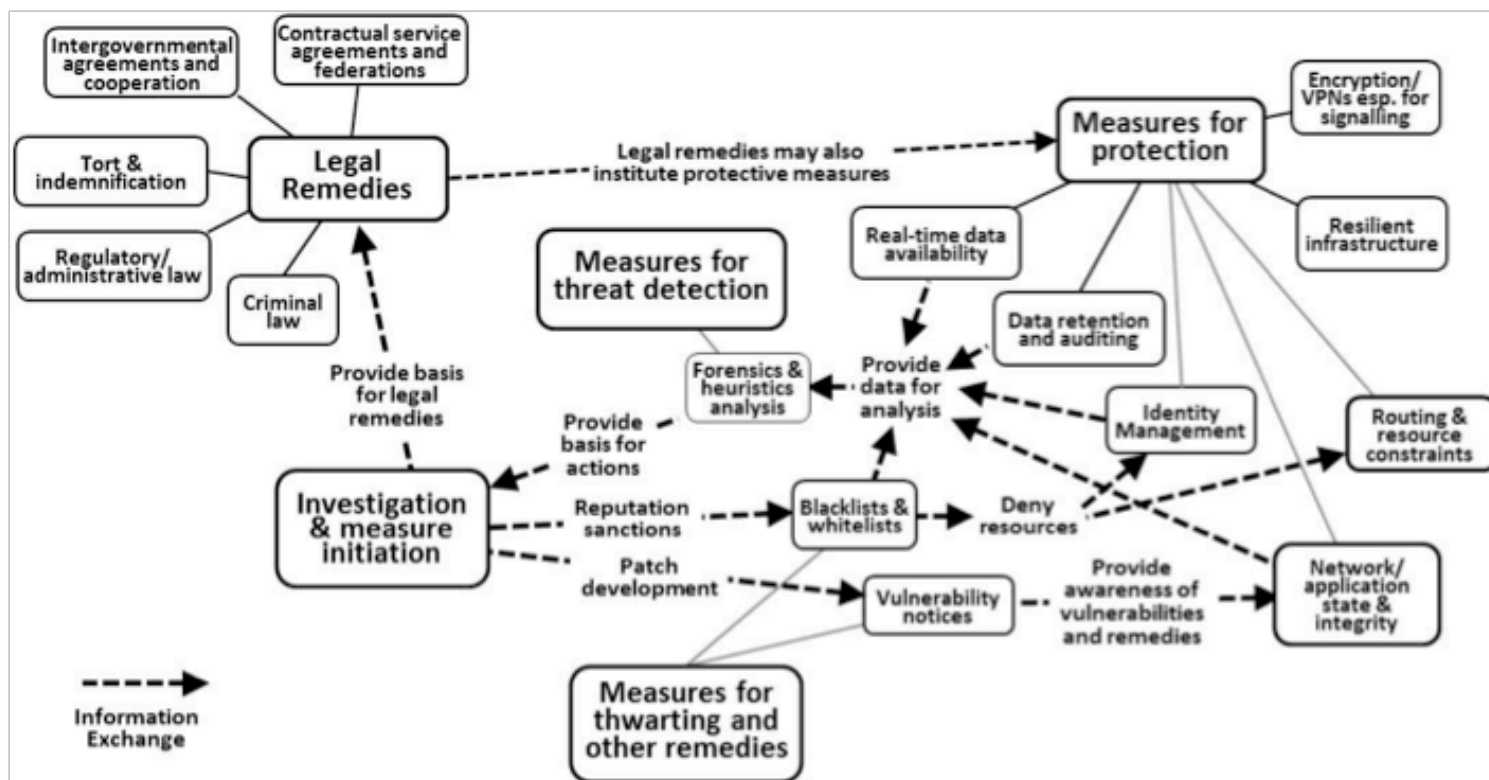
Intergovernmental agreements and cooperation

Contractual service agreements and federations

Tort & indemnification

Legal Remedies

Regulatory/ administrative law

Criminal law

Legal remedies may also institute protective measures

Measures for protection

Encryption/ VPNs esp. for signalling

Resilient infrastructure

Real-time data availability

Measures for threat detection

Data retention and auditing

Provide basis for legal remedies

Forensics & heuristics analysis

Provide data for analysis

Identity Management

Routing & resource constraints

Provide basis for actions

Investigation & measure initiation

Reputation sanctions

Blacklists & whitelists

Deny resources

Patch development

Vulnerability notices

Provide awareness of vulnerabilities and remedies

Network/ application state & integrity

Information Exchange

Measures for thwarting and other remedies